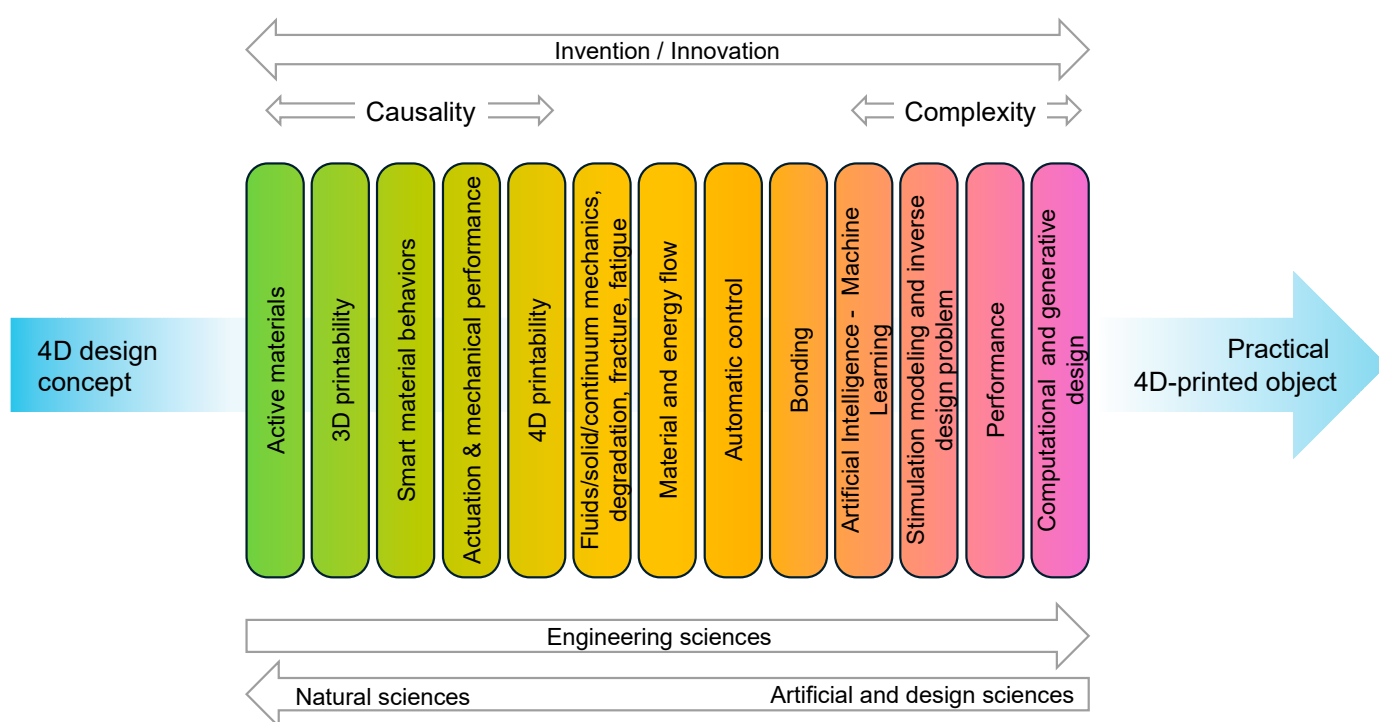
Invention / Innovation

Causality

Complexity

4D design concept

Active materials

3D printability

Smart material behaviors

Actuation & mechanical performance

4D printability

Fluids/solid/continuum mechanics, degradation, fracture, fatigue

Material and energy flow

Automatic control

Bonding

Artificial Intelligence - Machine Learning

Stimulation modeling and inverse design problem

Performance

Computational and generative design

Practical 4D-printed object

Engineering sciences

Natural sciences

Artificial and design sciences